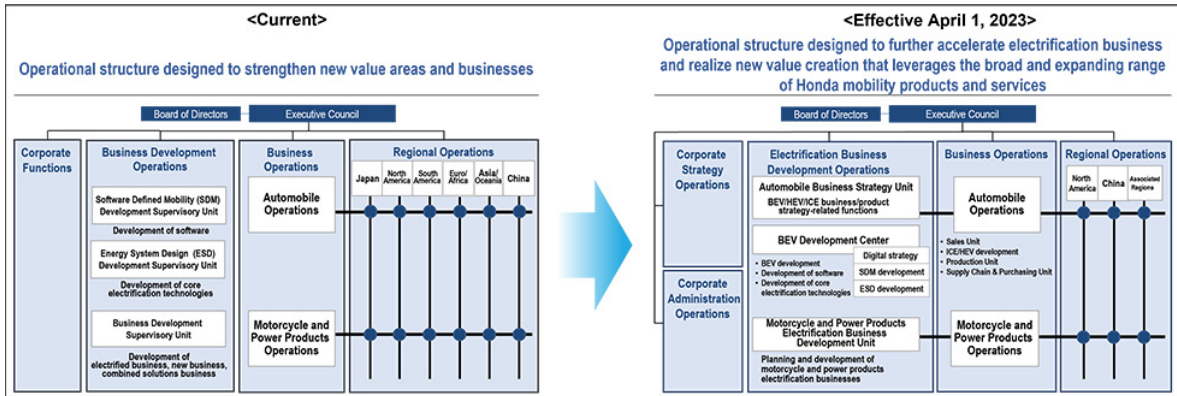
<Current>

Operational structure designed to strengthen new value areas and businesses

Board of Directors

Executive Council

Corporate Functions

Business Development Operations

Software Defined Mobility (SDM) Development Supervisory Unit

Development of software

Energy System Design (ESD) Development Supervisory Unit

Development of core electrification technologies

Business Development Supervisory Unit

Development of electrified business, new business, combined solutions business

Business Operations

Automobile Operations

Motorcycle and Power Products Operations

Regional Operations

Japan

North America

South America

Euro/ Africa

Asia/ Oceania

China

<Effective April 1, 2023>

Operational structure designed to further accelerate electrification business and realize new value creation that leverages the broad and expanding range of Honda mobility products and services

Board of Directors

Executive Council

Corporate Strategy Operations

Corporate Administration Operations

Electrification Business Development Operations

Automobile Business Strategy Unit

BEV/HEV/ICE business/product strategy-related functions

BEV Development Center

• BEV development
• Development of software
• Development of core electrification technologies

Digital strategy

SDM development

ESD development

Motorcycle and Power Products Electrification Business Development Unit

Planning and development of motorcycle and power products electrification businesses

Business Operations

Automobile Operations

• Sales Unit
• ICE/HEV development
• Production Unit
• Supply Chain & Purchasing Unit

Motorcycle and Power Products Operations

Regional Operations

North America

China

Associated Regions